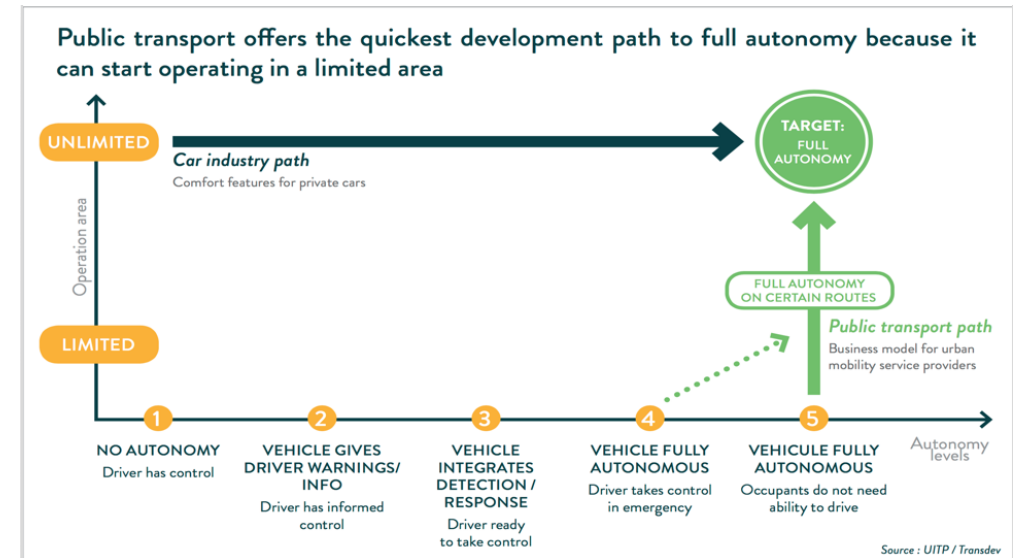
Public transport offers the quickest development path to full autonomy because it can start operating in a limited area

UNLIMITED

Car industry path
Comfort features for private cars

TARGET:
FULL AUTONOMY

Operation area

FULL AUTONOMY ON CERTAIN ROUTES

Public transport path
Business model for urban mobility service providers

LIMITED

1
NO AUTONOMY
Driver has control

2
VEHICLE GIVES DRIVER WARNINGS/ INFO
Driver has informed control

3
VEHICLE INTEGRATES DETECTION / RESPONSE
Driver ready to take control

4
VEHICLE FULLY AUTONOMOUS
Driver takes control in emergency

5
VEHICULE FULLY AUTONOMOUS
Occupants do not need ability to drive

Autonomy levels

Source : UITP / Transdev